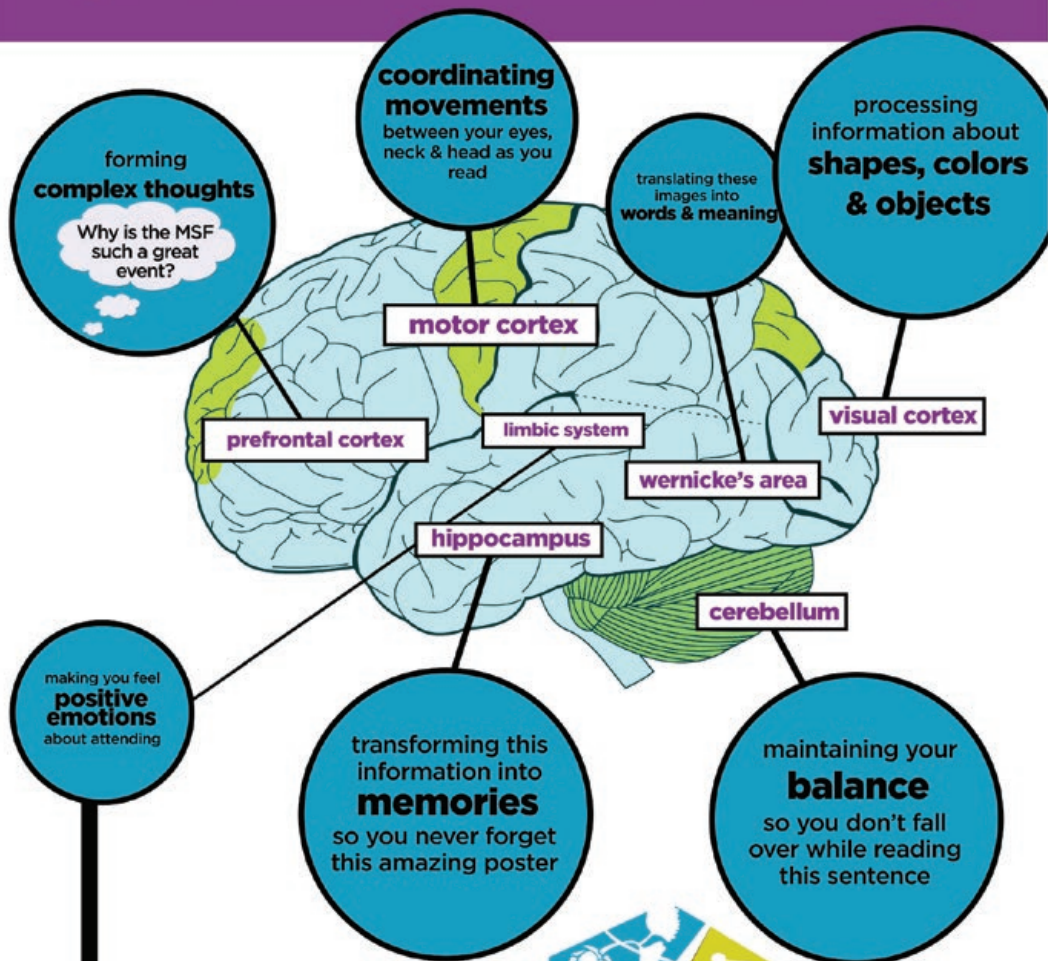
forming
complex thoughts

Why is the MSF such a great event?

coordinating movements
between your eyes, neck & head as you read

translating these images into
words & meaning

processing information about
shapes, colors & objects

motor cortex

prefrontal cortex

limbic system

visual cortex

wernicke's area

hippocampus

cerebellum

making you feel
positive emotions
about attending

transforming this information into
memories
so you never forget this amazing poster

maintaining your
balance
so you don't fall over while reading this sentence